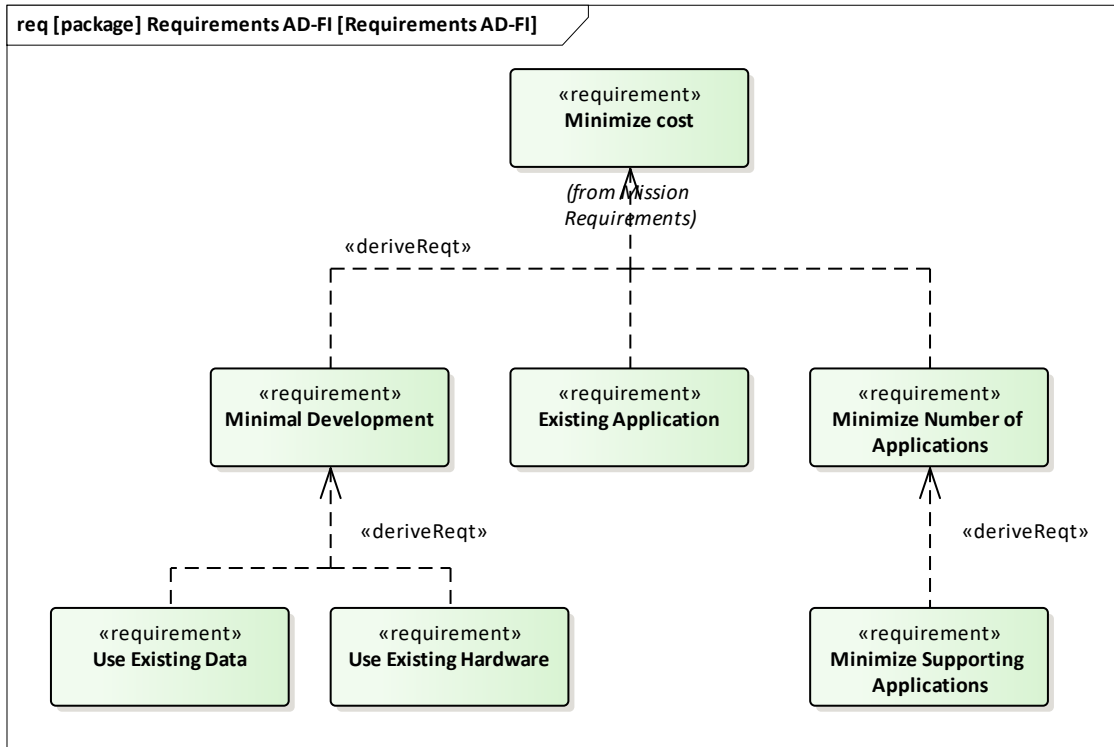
req [package] Requirements AD-FI [Requirements AD-FI]

«requirement»
Minimize cost

(from Mission Requirements)

«deriveReqt»

«requirement»
Minimal Development

«requirement»
Existing Application

«requirement»
Minimize Number of Applications

«deriveReqt»

«deriveReqt»

«requirement»
Use Existing Data

«requirement»
Use Existing Hardware

«requirement»
Minimize Supporting Applications